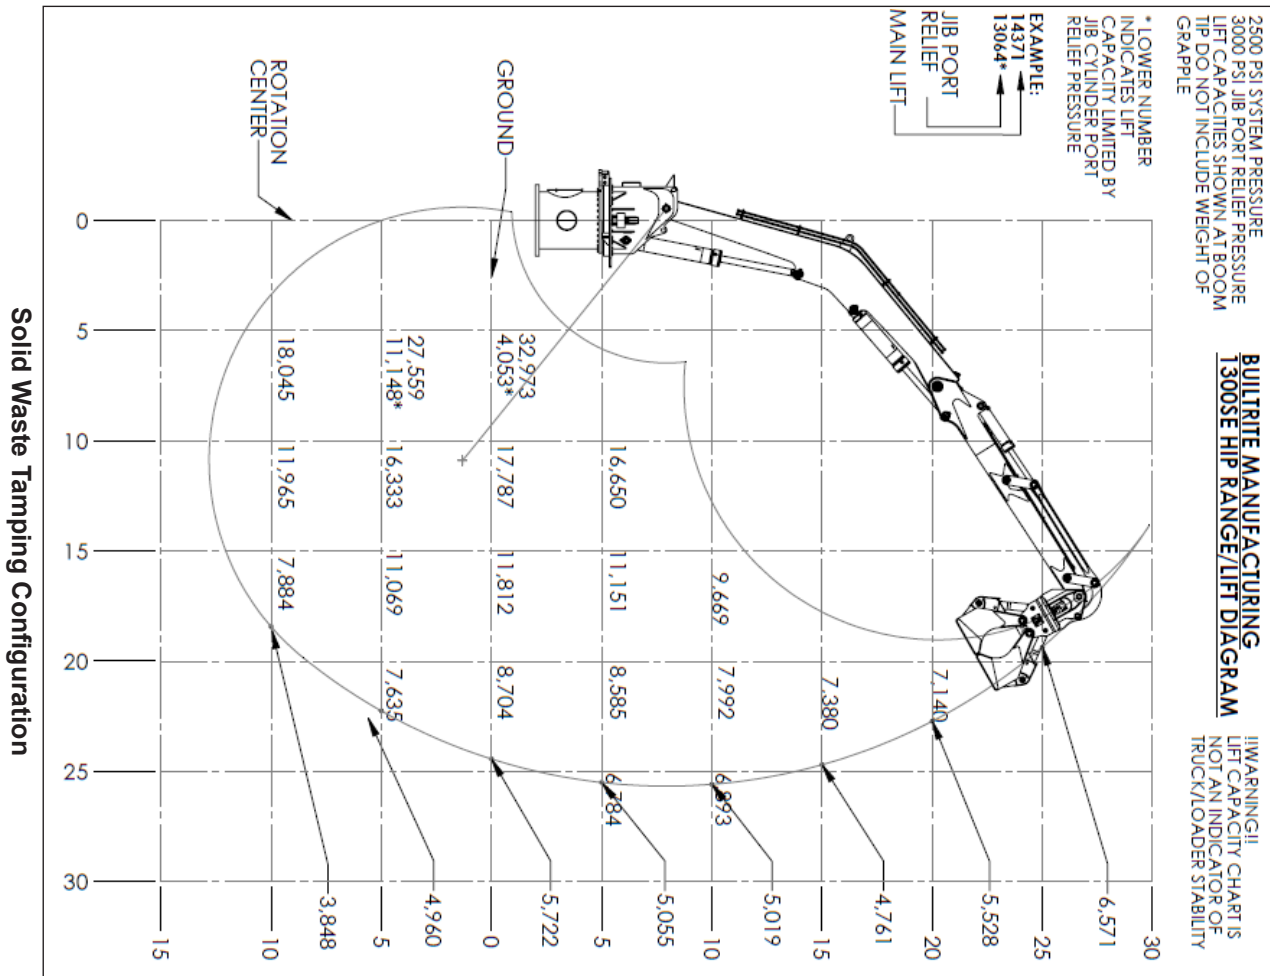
2500 PSI SYSTEM PRESSURE
3000 PSI JIB PORT RELIEF PRESSURE
LIFT CAPACITIES SHOWN AT BOOM TIP DO NOT INCLUDE WEIGHT OF GRAPPLE

* LOWER NUMBER INDICATES LIFT CAPACITY LIMITED BY JIB CYLINDER PORT RELIEF PRESSURE

EXAMPLE:
1471
13064*
JIB PORT RELIEF
MAIN LIFT

BUILTRITE MANUFACTURING
1300SE HIP RANGE/LIFT DIAGRAM

!!WARNING!!
LIFT CAPACITY CHART IS NOT AN INDICATOR OF TRUCK/LOADER STABILITY

GROUND
ROTATION CENTER

0
5
10
15
20
25
30

32,973
4,053*
27,559
11,148*
18,045
17,787
16,333
11,965
16,650
11,812
11,069
7,884
11,151
9,669
8,704
7,635
8,585
7,992
7,380
7,140
6,784
6,893

15
10
5
0
5
10
15
20
25
30

3,848
4,960
5,722
5,055
5,019
4,761
5,528
6,571

Solid Waste Tamping Configuration